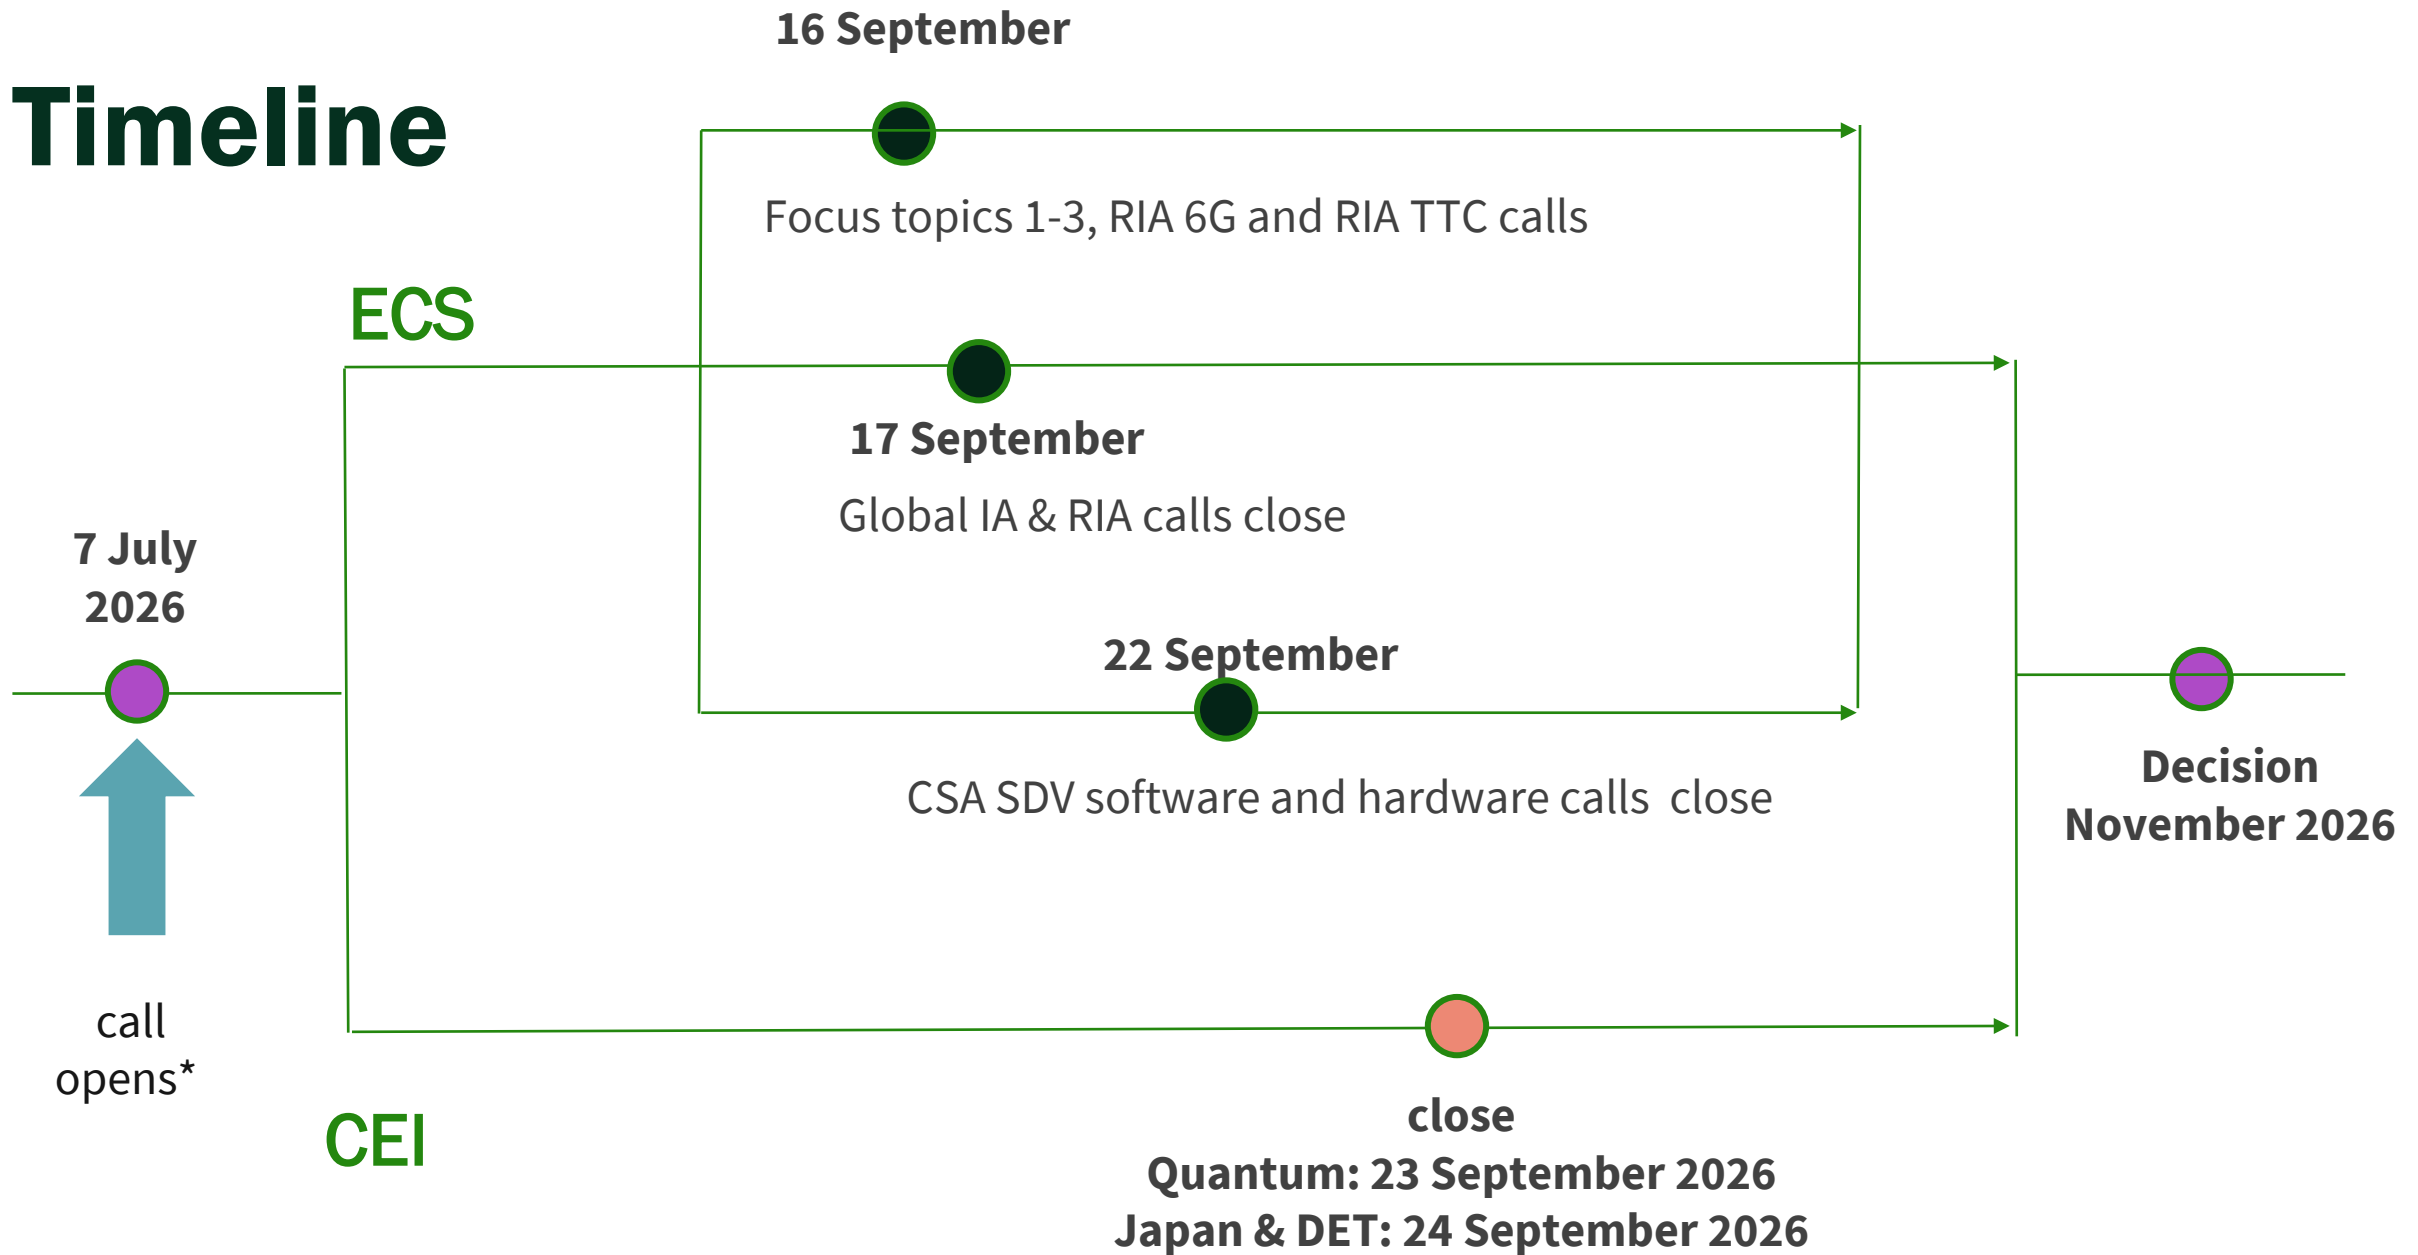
16 September

Timeline

Focus topics 1-3, RIA 6G and RIA TTC calls

ECS

17 September

Global IA & RIA calls close

7 July 2026

22 September

CSA SDV software and hardware calls close

Decision November 2026

call opens*

CEI

close
Quantum: 23 September 2026
Japan & DET: 24 September 2026